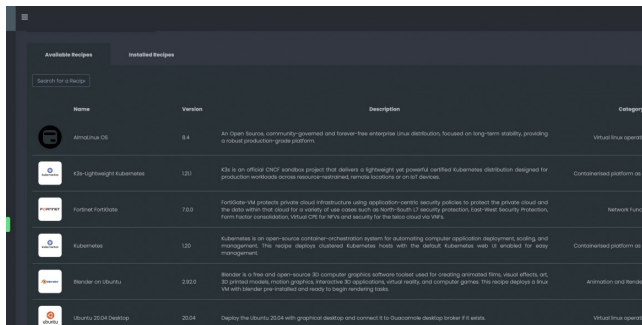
Available Recipes

Installed Recipes

Search for a Recipe

| | Name | Version | Description | Category |
|---|---|---|---|---|
| | AlmaLinux OS | 8.4 | An Open Source, community-governed and forever-free enterprise Linux distribution, focused on long-term stability, providing a robust production-grade platform. | Virtual linux operat |
| kubernetes | K3s-Lightweight Kubernetes | 1.21.1 | K3s is an official CNCF sandbox project that delivers a lightweight yet powerful certified Kubernetes distribution designed for production workloads across resource-restrained, remote locations or on IoT devices. | Containerised platform as |
| FORTINET | Fortinet FortiGate | 7.0.0 | FortiGate-VM protects private cloud infrastructure using application-centric security policies to protect the private cloud and the data within that cloud for a variety of use cases such as North-South L7 security protection, East-West Security Protection, Form Factor consolidation, Virtual CPE for NFVs and security for the telco cloud via VNFs. | Network Func |
| kubernetes | Kubernetes | 1.20 | Kubernetes is an open-source container-orchestration system for automating computer application deployment, scaling, and management. This recipe deploys clustered Kubernetes hosts with the default Kubernetes web UI enabled for easy management. | Containerised platform as |
| blender | Blender on Ubuntu | 2.92.0 | Blender is a free and open-source 3D computer graphics software toolset used for creating animated films, visual effects, art, 3D printed models, motion graphics, interactive 3D applications, virtual reality, and computer games. This recipe deploys a linux VM with blender pre-installed and ready to begin rendering tasks. | Animation and Rende |
| ubuntu | Ubuntu 20.04 Desktop | 20.04 | Deploy the Ubuntu 20.04 with graphical desktop and connect it to Guacamole desktop broker if it exists. | Virtual linux operat |